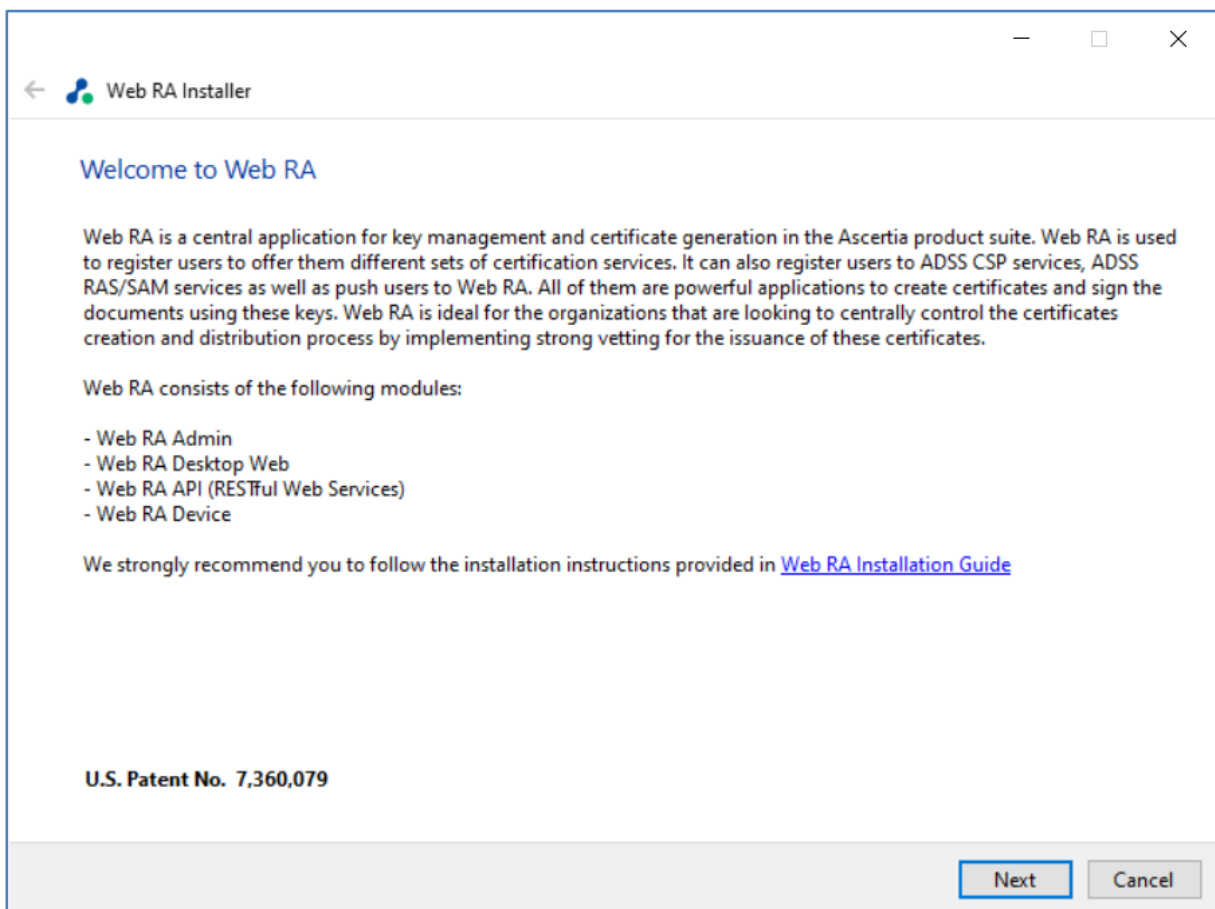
Web RA Installer

Welcome to Web RA

Web RA is a central application for key management and certificate generation in the Ascertia product suite. Web RA is used to register users to offer them different sets of certification services. It can also register users to ADSS CSP services, ADSS RAS/SAM services as well as push users to Web RA. All of them are powerful applications to create certificates and sign the documents using these keys. Web RA is ideal for the organizations that are looking to centrally control the certificates creation and distribution process by implementing strong vetting for the issuance of these certificates.

Web RA consists of the following modules:

- Web RA Admin
- Web RA Desktop Web
- Web RA API (RESTful Web Services)
- Web RA Device

We strongly recommend you to follow the installation instructions provided in Web RA Installation Guide

U.S. Patent No. 7,360,079

Next Cancel